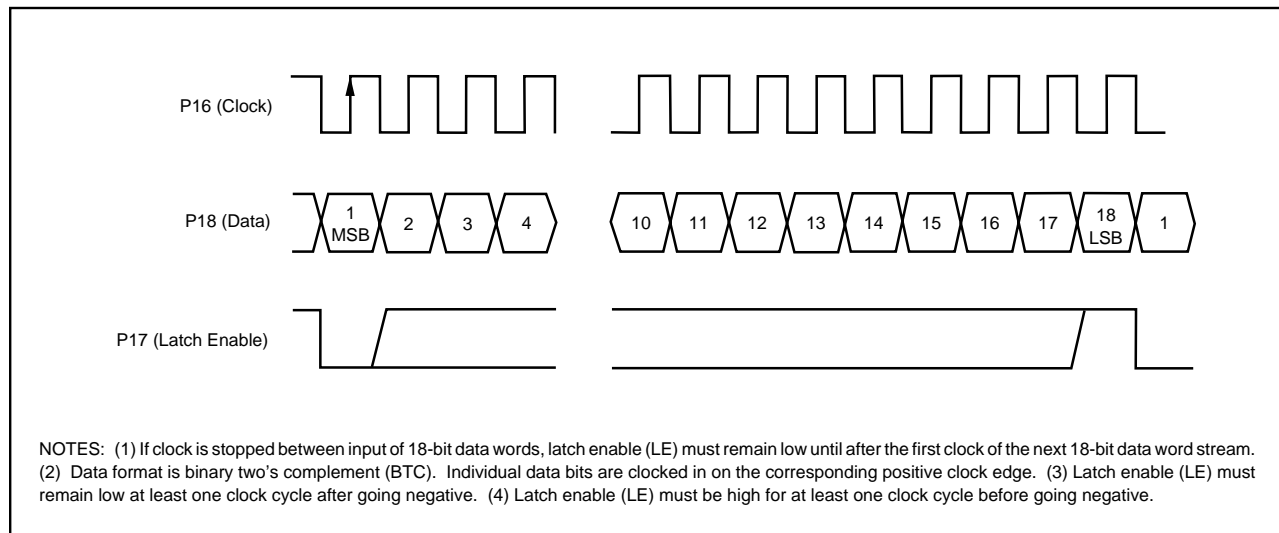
P16 (Clock)

P18 (Data)

1 MSB

2

3

4

10

11

12

13

14

15

16

17

18 LSB

1

P17 (Latch Enable)

NOTES: (1) If clock is stopped between input of 18-bit data words, latch enable (LE) must remain low until after the first clock of the next 18-bit data word stream. (2) Data format is binary two's complement (BTC). Individual data bits are clocked in on the corresponding positive clock edge. (3) Latch enable (LE) must remain low at least one clock cycle after going negative. (4) Latch enable (LE) must be high for at least one clock cycle before going negative.